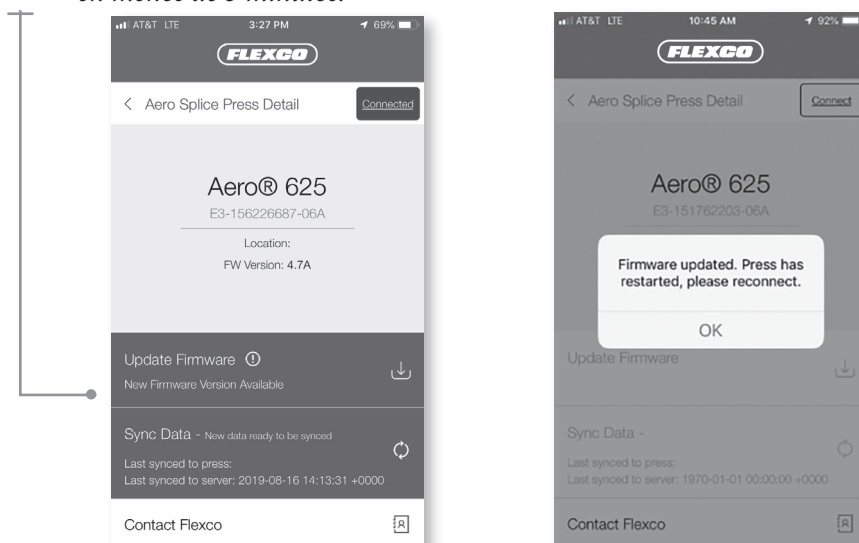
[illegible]

AT&T LTE 3:27 PM 69%

FLEXCO

< Aero Splice Press Detail

Connected

Aero® 625

E3-156226687-06A

Location:

FW Version: 4.7A

Update Firmware

New Firmware Version Available

Sync Data - New data ready to be synced

Last synced to press:

Last synced to server: 2019-08-16 14:13:31 +0000

Contact Flexco

AT&T LTE 10:45 AM 92%

FLEXCO

< Aero Splice Press Detail

Connect

Aero® 625

E3-151762203-06A

Firmware updated. Press has restarted, please reconnect.

OK

Update Firmware

Sync Data -

Last synced to press:

Last synced to server: 1970-01-01 00:00:00 +0000

Contact Flexco